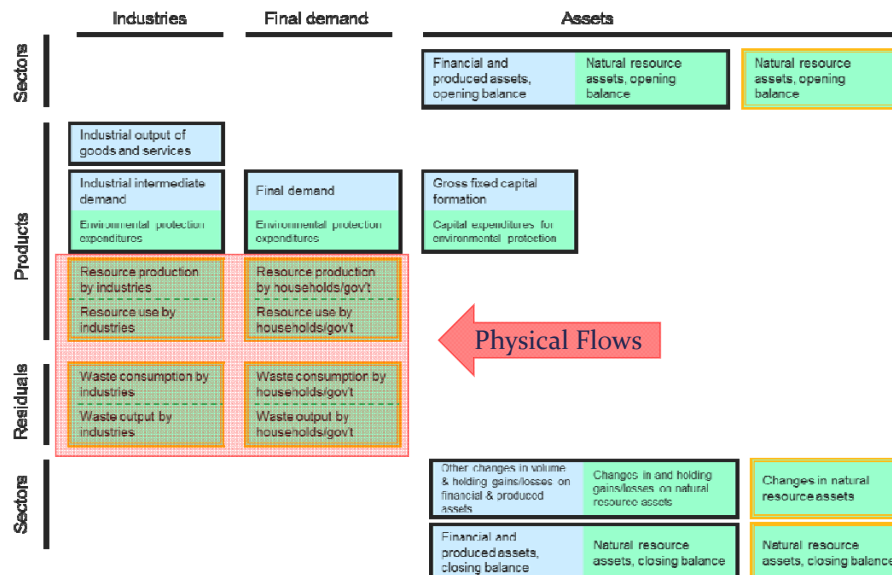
Industries

Final demand

Assets

Sectors

Financial and produced assets, opening balance

Natural resource assets, opening balance

Natural resource assets, opening balance

Products

Industrial output of goods and services

Industrial intermediate demand

Environmental protection expenditures

Final demand

Environmental protection expenditures

Gross fixed capital formation

Capital expenditures for environmental protection

Resource production by industries

Resource use by industries

Resource production by households/gov't

Resource use by households/gov't

Physical Flows

Residuals

Waste consumption by industries

Waste output by industries

Waste consumption by households/gov't

Waste output by households/gov't

Sectors

Other changes in volume & holding gains/losses on financial & produced assets

Changes in and holding gains/losses on natural resource assets

Changes in natural resource assets

Financial and produced assets, closing balance

Natural resource assets, closing balance

Natural resource assets, closing balance